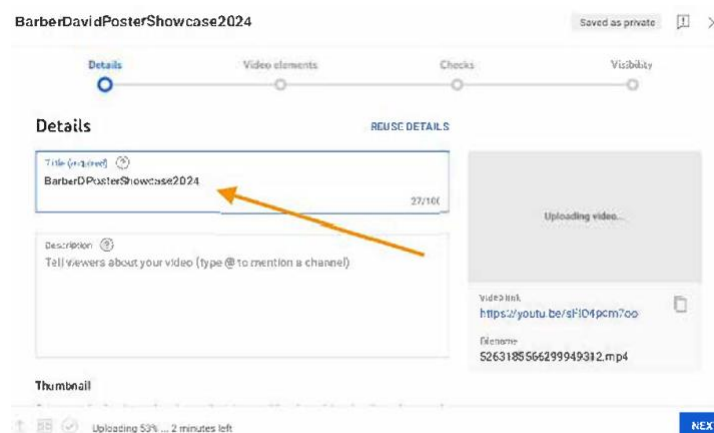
BarberDavidPosterShowcase2024

Saved as private

Details

Video elements

Checks

Visibility

Details

REUSE DETAILS

Title (required)

BarberDPosterShowcase2024

27/10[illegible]

Description

Tell viewers about your video (type @ to mention a channel)

Uploading video...

Video link

https://youtu.be/sFI04pcm7oo

Filename

5263185566299949312.mp4

Thumbnail

Uploading 53% ... 2 minutes left

NEX